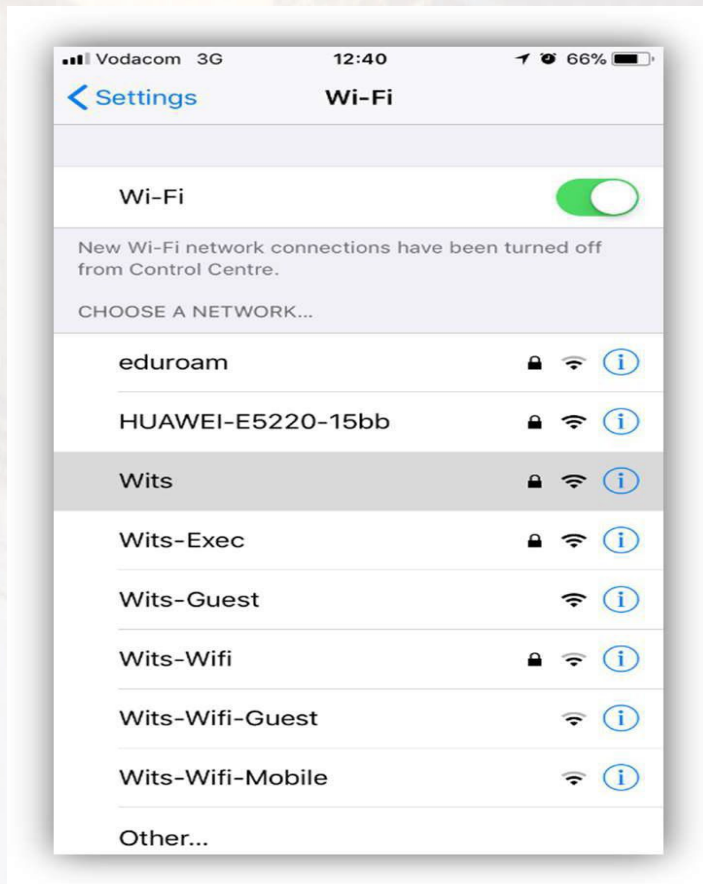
Vodacom 3G 12:40 66%

Settings Wi-Fi

Wi-Fi

New Wi-Fi network connections have been turned off from Control Centre.

CHOOSE A NETWORK...

eduroam

HUAWEI-E5220-15bb

Wits

Wits-Exec

Wits-Guest

Wits-Wifi

Wits-Wifi-Guest

Wits-Wifi-Mobile

Other...